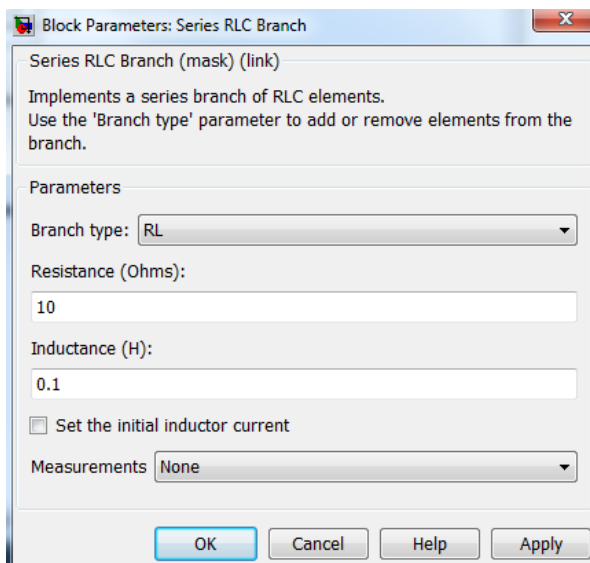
Block Parameters: Series RLC Branch

Series RLC Branch (mask) (link)

Implements a series branch of RLC elements.
Use the 'Branch type' parameter to add or remove elements from the branch.

Parameters

Branch type: RL

Resistance (Ohms):

10

Inductance (H):

0.1

Set the initial inductor current

Measurements None

OK Cancel Help Apply